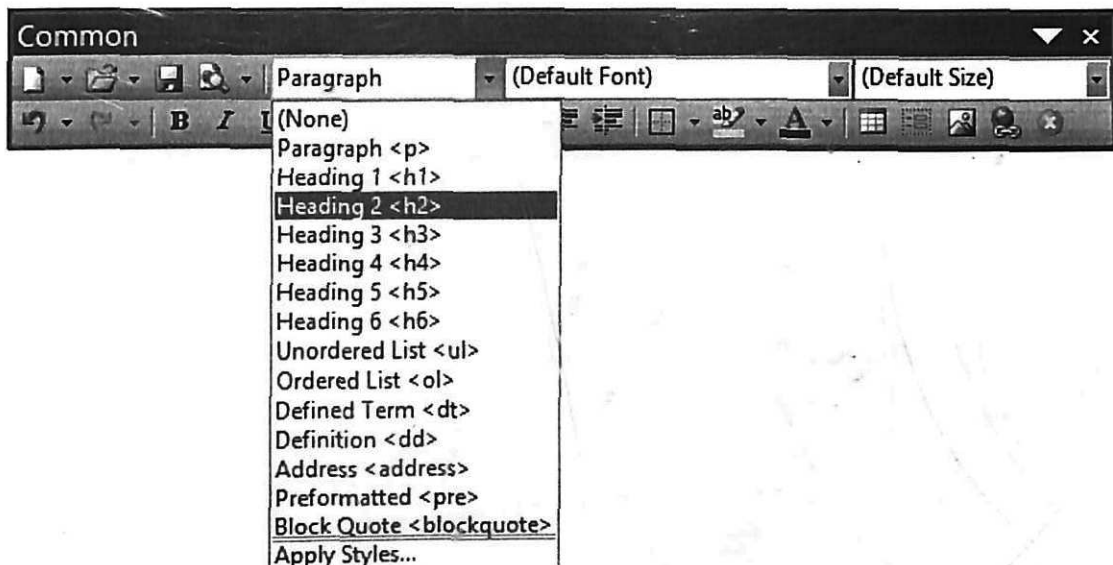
Common

Paragraph
(Default Font)
(Default Size)

B I

(None)
Paragraph <p>
Heading 1 <h1>
Heading 2 <h2>
Heading 3 <h3>
Heading 4 <h4>
Heading 5 <h5>
Heading 6 <h6>
Unordered List <ul>
Ordered List <ol>
Defined Term <dt>
Definition <dd>
Address <address>
Preformatted <pre>
Block Quote <blockquote>
Apply Styles...